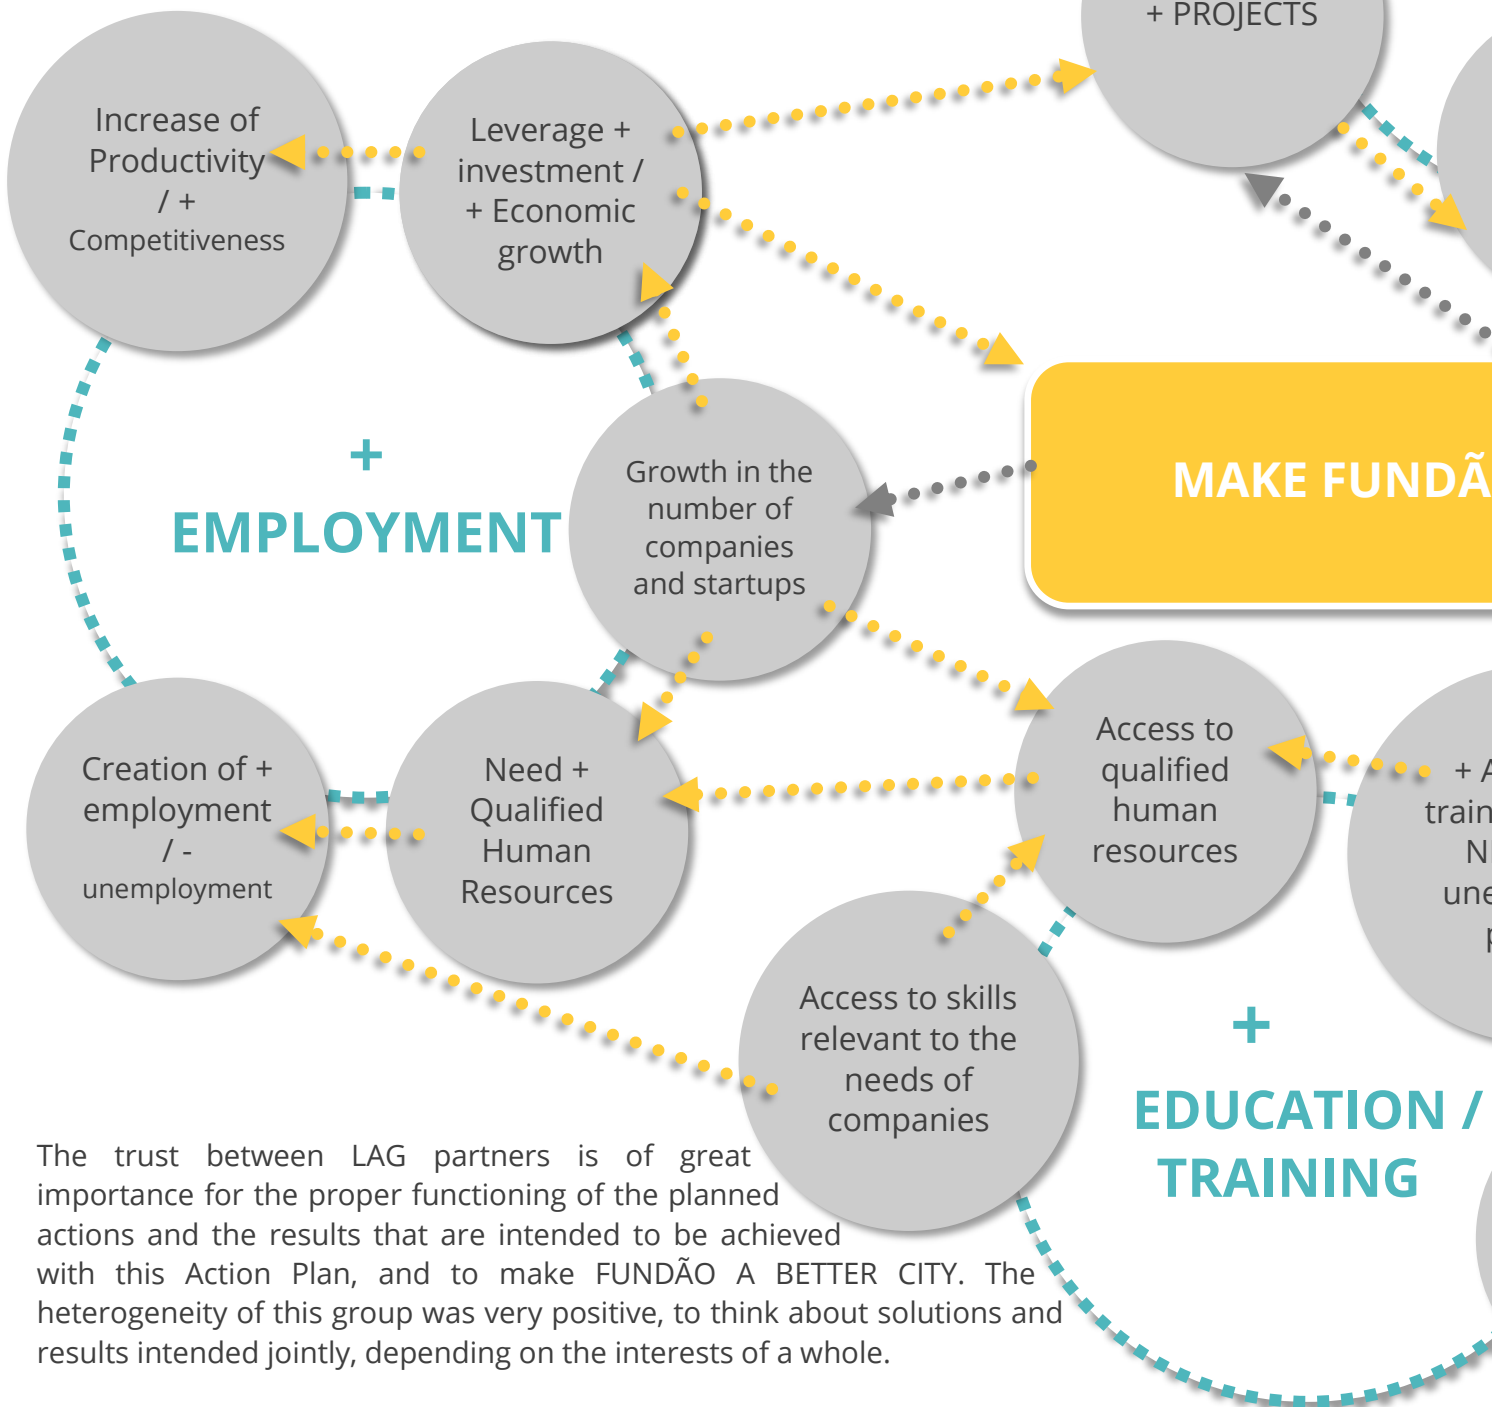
+ PROJECTS

Increase of Productivity / + Competitiveness

Leverage + investment / + Economic growth

+

EMPLOYMENT

Growth in the number of companies and startups

MAKE FUNDÃ

Creation of + employment / - unemployment

Need + Qualified Human Resources

Access to qualified human resources

+ A
train
N
une
p

Access to skills relevant to the needs of companies

+

EDUCATION /
TRAINING

The trust between LAG partners is of great importance for the proper functioning of the planned actions and the results that are intended to be achieved with this Action Plan, and to make FUNDÃO A BETTER CITY. The heterogeneity of this group was very positive, to think about solutions and results intended jointly, depending on the interests of a whole.